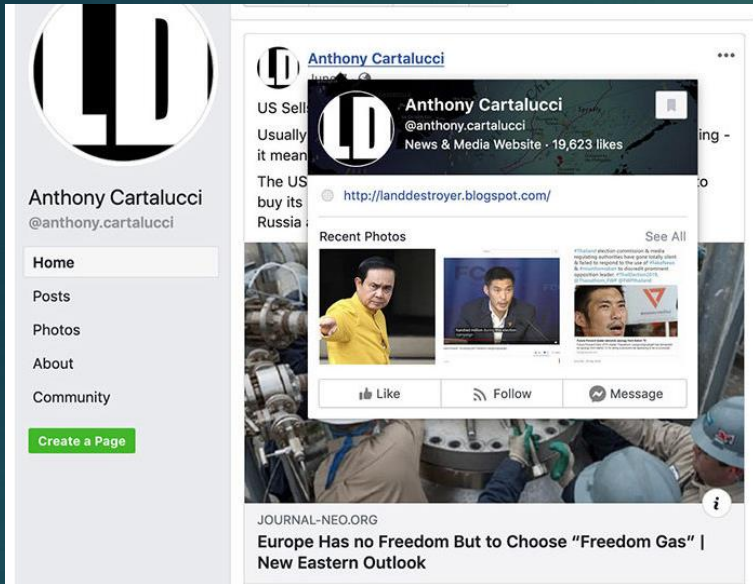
Anthony Cartalucci
@anthony.cartalucci

Home
Posts
Photos
About
Community
Create a Page

Anthony Cartalucci
June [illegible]

US Sells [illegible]
Usually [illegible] ing - it mean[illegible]
The US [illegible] to buy its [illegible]
Russia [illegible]

Anthony Cartalucci
@anthony.cartalucci
News & Media Website · 19,623 likes

http://landdestroyer.blogspot.com/

Recent Photos
See All

Like
Follow
Message

JOURNAL-NEO.ORG
Europe Has no Freedom But to Choose "Freedom Gas" | New Eastern Outlook